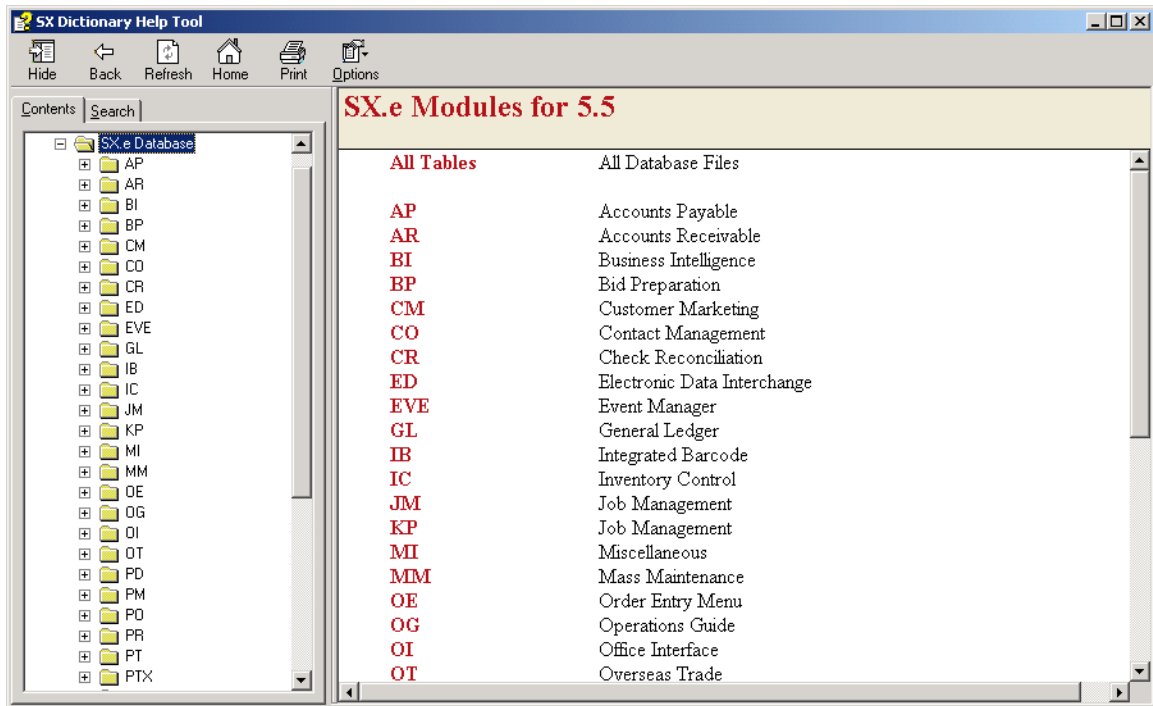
SX Dictionary Help Tool

Hide Back Refresh Home Print Options

Contents Search

SX.e Database
AP
AR
BI
BP
CM
CO
CR
ED
EVE
GL
IB
IC
JM
KP
MI
MM
OE
OG
OI
OT
PD
PM
PO
PR
PT
PTX

SX.e Modules for 5.5

| | |
|---|---|
| All Tables | All Database Files |
| AP | Accounts Payable |
| AR | Accounts Receivable |
| BI | Business Intelligence |
| BP | Bid Preparation |
| CM | Customer Marketing |
| CO | Contact Management |
| CR | Check Reconciliation |
| ED | Electronic Data Interchange |
| EVE | Event Manager |
| GL | General Ledger |
| IB | Integrated Barcode |
| IC | Inventory Control |
| JM | Job Management |
| KP | Job Management |
| MI | Miscellaneous |
| MM | Mass Maintenance |
| OE | Order Entry Menu |
| OG | Operations Guide |
| OI | Office Interface |
| OT | Overseas Trade |